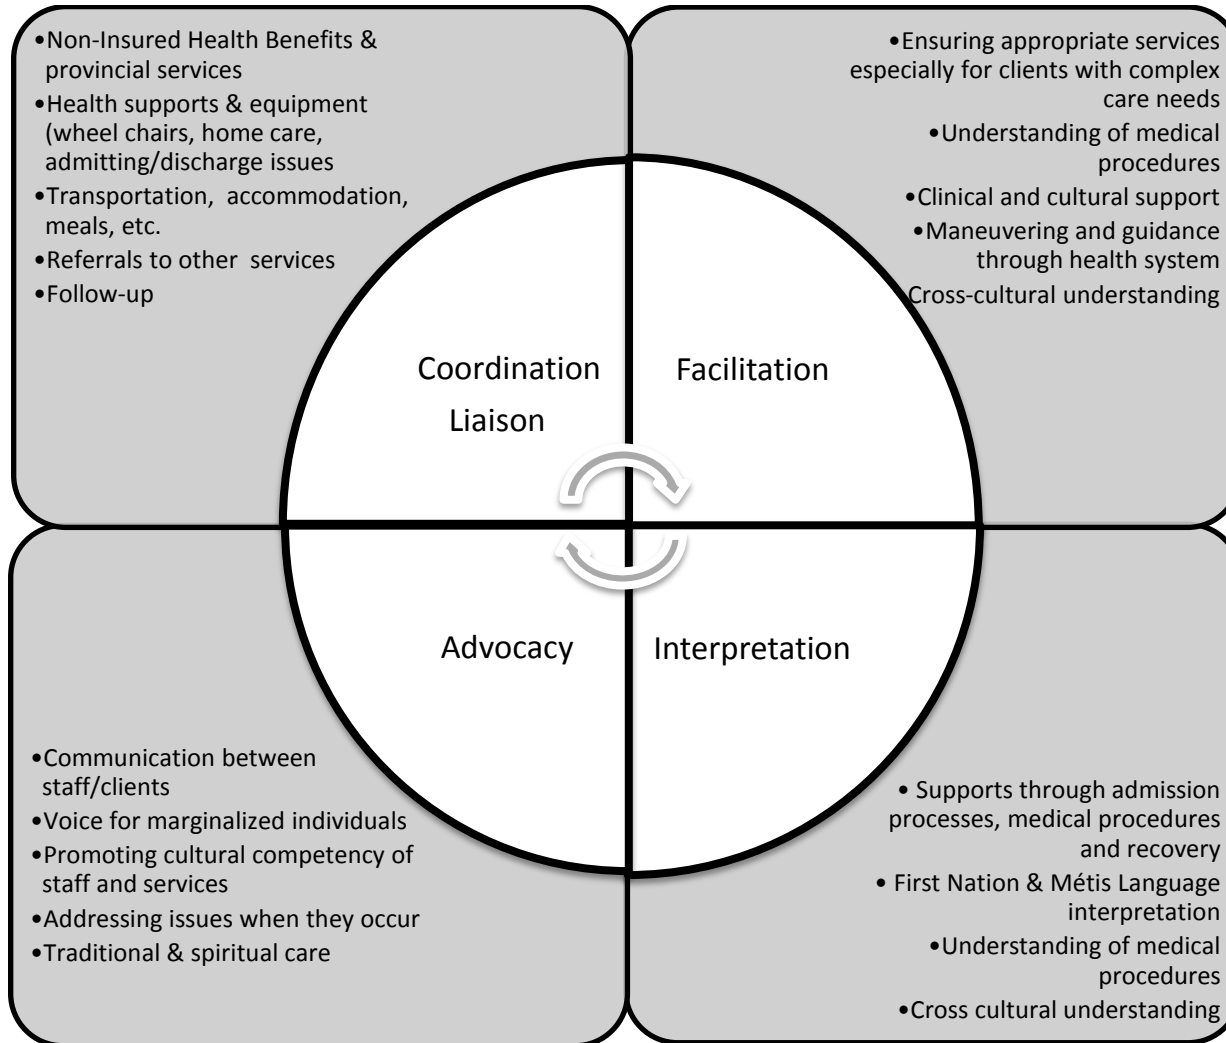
•Non-Insured Health Benefits & provincial services
•Health supports & equipment (wheel chairs, home care, admitting/discharge issues
•Transportation, accommodation, meals, etc.
•Referrals to other services
•Follow-up

•Ensuring appropriate services especially for clients with complex care needs
•Understanding of medical procedures
•Clinical and cultural support
•Maneuvering and guidance through health system
Cross-cultural understanding

Coordination
Liaison

Facilitation

Advocacy

Interpretation

•Communication between staff/clients
•Voice for marginalized individuals
•Promoting cultural competency of staff and services
•Addressing issues when they occur
•Traditional & spiritual care

• Supports through admission processes, medical procedures and recovery
• First Nation & Métis Language interpretation
•Understanding of medical procedures
•Cross cultural understanding